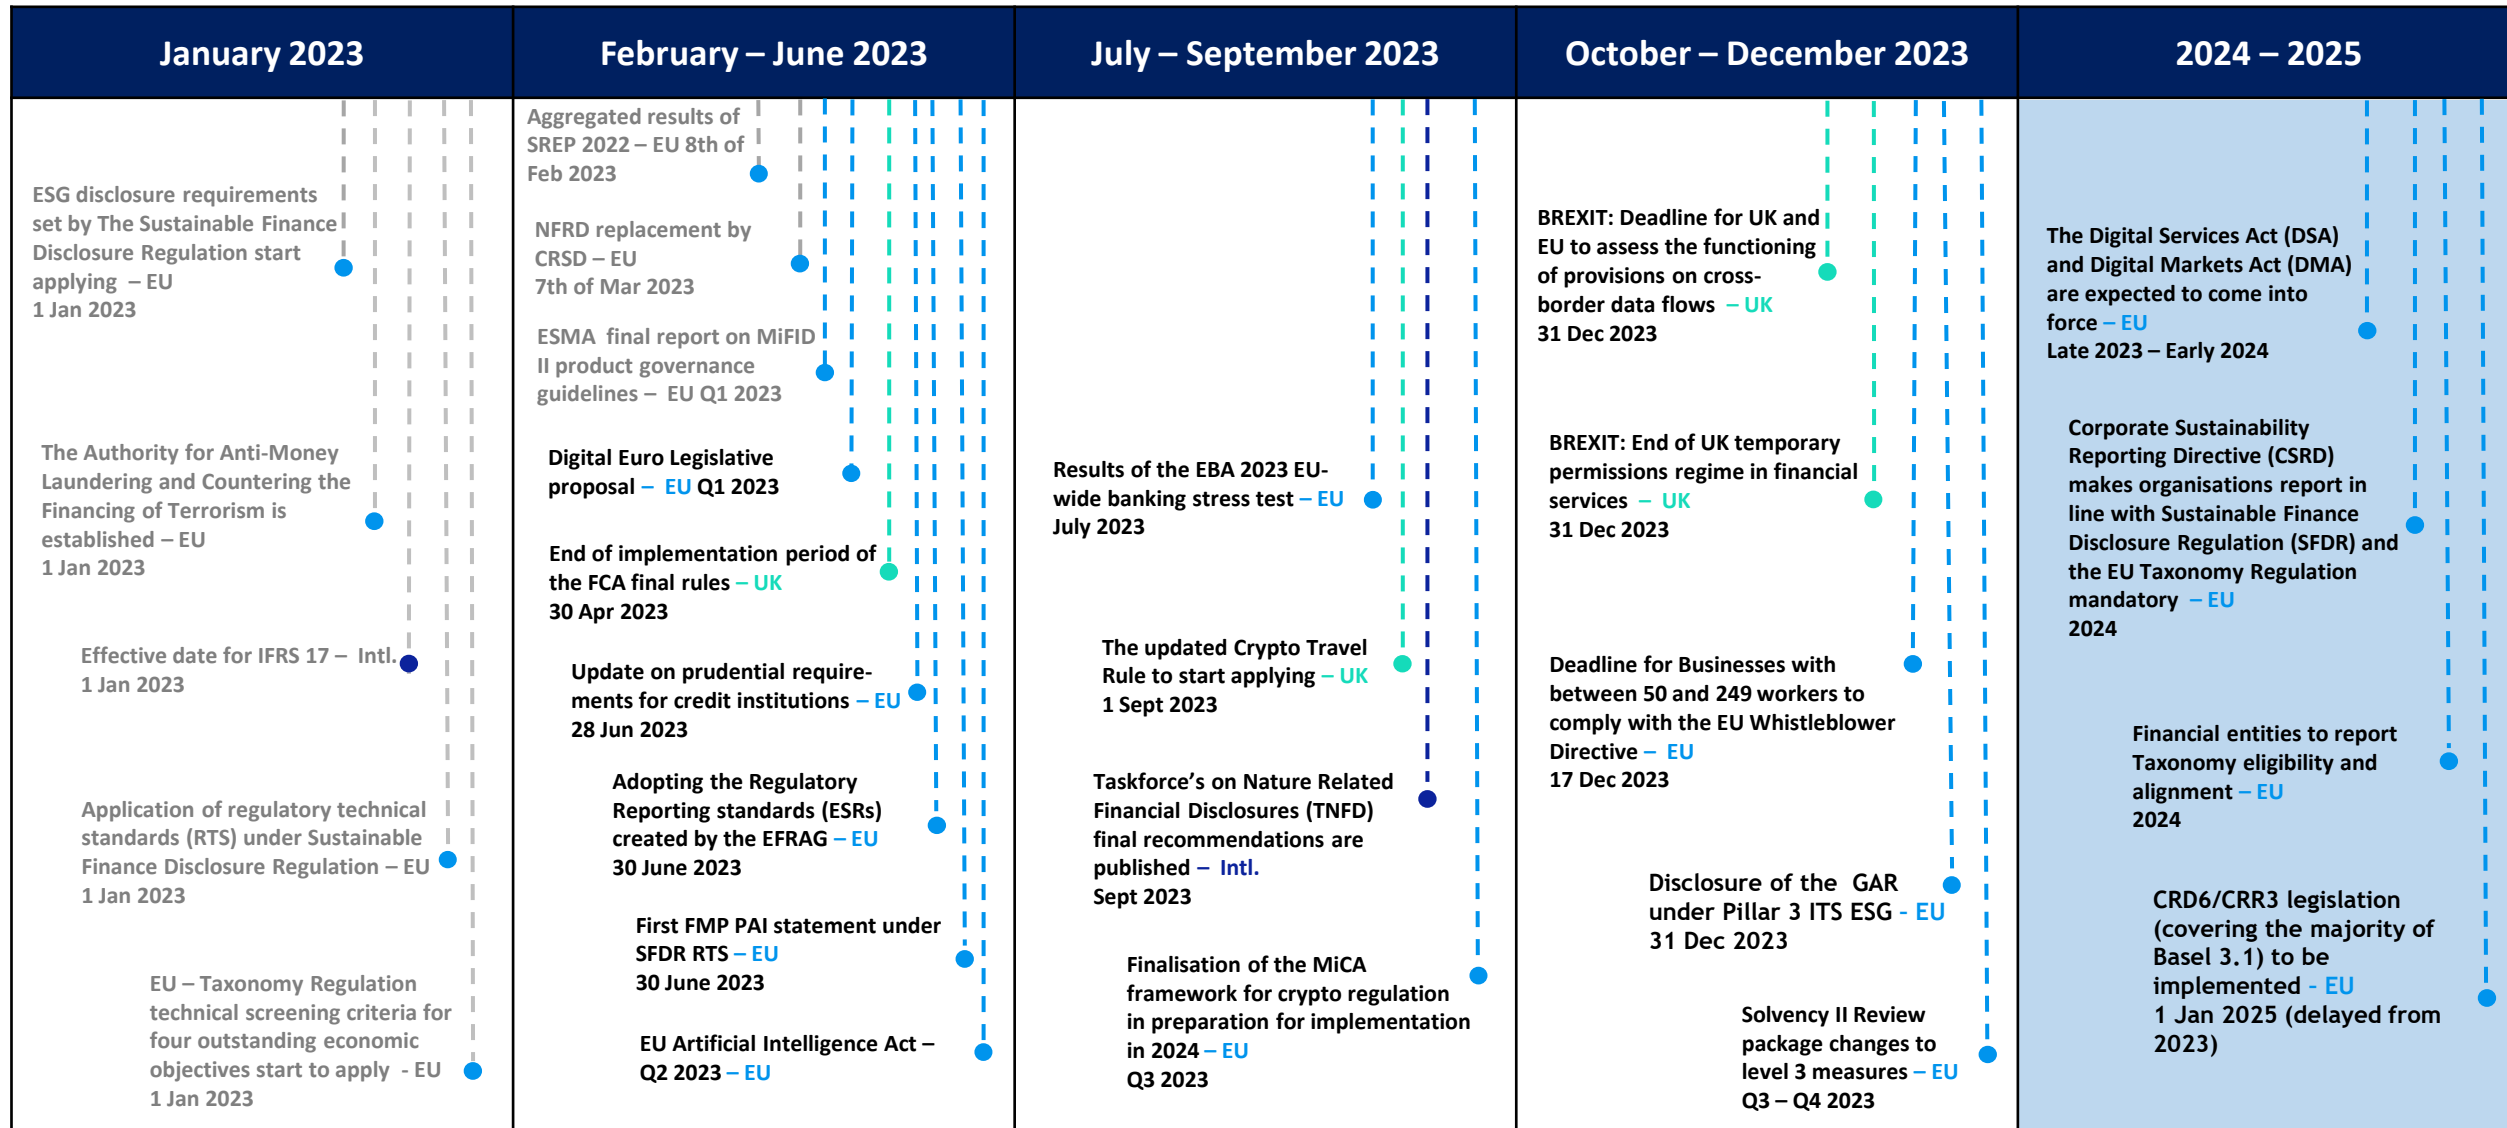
January 2023

ESG disclosure requirements set by The Sustainable Finance Disclosure Regulation start applying – EU
1 Jan 2023

The Authority for Anti-Money Laundering and Countering the Financing of Terrorism is established – EU
1 Jan 2023

Effective date for IFRS 17 – Intl.
1 Jan 2023

Application of regulatory technical standards (RTS) under Sustainable Finance Disclosure Regulation – EU
1 Jan 2023

EU – Taxonomy Regulation technical screening criteria for four outstanding economic objectives start to apply - EU
1 Jan 2023

February – June 2023

Aggregated results of SREP 2022 – EU 8th of Feb 2023

NFRD replacement by CRSD – EU
7th of Mar 2023

ESMA final report on MiFID II product governance guidelines – EU Q1 2023

Digital Euro Legislative proposal – EU Q1 2023

End of implementation period of the FCA final rules – UK
30 Apr 2023

Update on prudential requirements for credit institutions – EU
28 Jun 2023

Adopting the Regulatory Reporting standards (ESRs) created by the EFRAG – EU
30 June 2023

First FMP PAI statement under SFDR RTS – EU
30 June 2023

EU Artificial Intelligence Act – Q2 2023 – EU

July – September 2023

Results of the EBA 2023 EU-wide banking stress test – EU
July 2023

The updated Crypto Travel Rule to start applying – UK
1 Sept 2023

Taskforce's on Nature Related Financial Disclosures (TNFD) final recommendations are published – Intl.
Sept 2023

Finalisation of the MiCA framework for crypto regulation in preparation for implementation in 2024 – EU
Q3 2023

October – December 2023

BREXIT: Deadline for UK and EU to assess the functioning of provisions on cross-border data flows – UK
31 Dec 2023

BREXIT: End of UK temporary permissions regime in financial services – UK
31 Dec 2023

Deadline for Businesses with between 50 and 249 workers to comply with the EU Whistleblower Directive – EU
17 Dec 2023

Disclosure of the GAR under Pillar 3 ITS ESG - EU
31 Dec 2023

Solvency II Review package changes to level 3 measures – EU
Q3 – Q4 2023

2024 – 2025

The Digital Services Act (DSA) and Digital Markets Act (DMA) are expected to come into force – EU
Late 2023 – Early 2024

Corporate Sustainability Reporting Directive (CSRD) makes organisations report in line with Sustainable Finance Disclosure Regulation (SFDR) and the EU Taxonomy Regulation mandatory – EU
2024

Financial entities to report Taxonomy eligibility and alignment – EU
2024

CRD6/CRR3 legislation (covering the majority of Basel 3.1) to be implemented - EU
1 Jan 2025 (delayed from 2023)